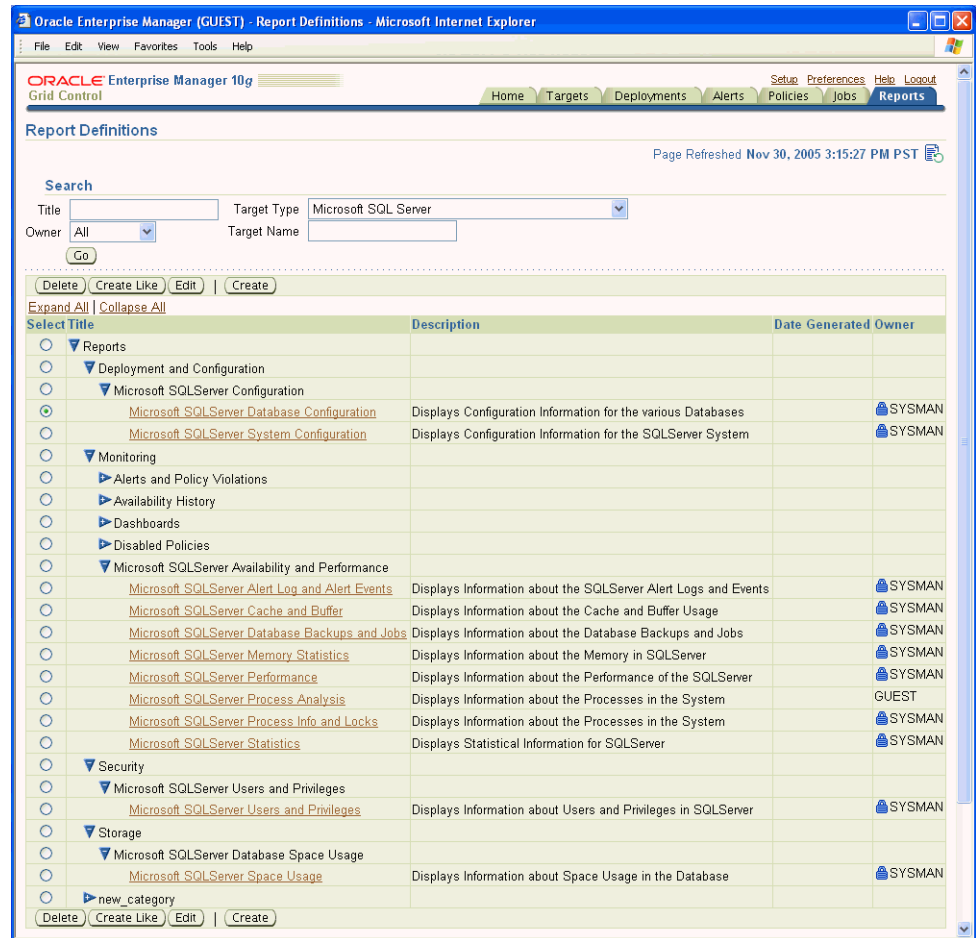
Oracle Enterprise Manager (GUEST) - Report Definitions - Microsoft Internet Explorer

File Edit View Favorites Tools Help

ORACLE Enterprise Manager 10g
Grid Control

Setup Preferences Help Logout

Home | Targets | Deployments | Alerts | Policies | Jobs | Reports

Report Definitions

Page Refreshed Nov 30, 2005 3:15:27 PM PST

Search

Title [ ] Target Type [Microsoft SQL Server]
Owner [All] Target Name [ ]
(Go)

(Delete) (Create Like) (Edit) | (Create)

Expand All | Collapse All

| Select | Title | Description | Date Generated | Owner |
|---|---|---|---|---|
| ○ | Reports | | | |
| ○ | Deployment and Configuration | | | |
| ○ | Microsoft SQLServer Configuration | | | |
| ⦿ | Microsoft SQLServer Database Configuration | Displays Configuration Information for the various Databases | | SYSMAN |
| ○ | Microsoft SQLServer System Configuration | Displays Configuration Information for the SQLServer System | | SYSMAN |
| ○ | Monitoring | | | |
| ○ | Alerts and Policy Violations | | | |
| ○ | Availability History | | | |
| ○ | Dashboards | | | |
| ○ | Disabled Policies | | | |
| ○ | Microsoft SQLServer Availability and Performance | | | |
| ○ | Microsoft SQLServer Alert Log and Alert Events | Displays Information about the SQLServer Alert Logs and Events | | SYSMAN |
| ○ | Microsoft SQLServer Cache and Buffer | Displays Information about the Cache and Buffer Usage | | SYSMAN |
| ○ | Microsoft SQLServer Database Backups and Jobs | Displays Information about the Database Backups and Jobs | | SYSMAN |
| ○ | Microsoft SQLServer Memory Statistics | Displays Information about the Memory in SQLServer | | SYSMAN |
| ○ | Microsoft SQLServer Performance | Displays Information about the Performance of the SQLServer | | SYSMAN |
| ○ | Microsoft SQLServer Process Analysis | Displays Information about the Processes in the System | | GUEST |
| ○ | Microsoft SQLServer Process Info and Locks | Displays Information about the Processes in the System | | SYSMAN |
| ○ | Microsoft SQLServer Statistics | Displays Statistical Information for SQLServer | | SYSMAN |
| ○ | Security | | | |
| ○ | Microsoft SQLServer Users and Privileges | | | |
| ○ | Microsoft SQLServer Users and Privileges | Displays Information about Users and Privileges in SQLServer | | SYSMAN |
| ○ | Storage | | | |
| ○ | Microsoft SQLServer Database Space Usage | | | |
| ○ | Microsoft SQLServer Space Usage | Displays Information about Space Usage in the Database | | SYSMAN |
| ○ | new_category | | | |

(Delete) (Create Like) (Edit) | (Create)